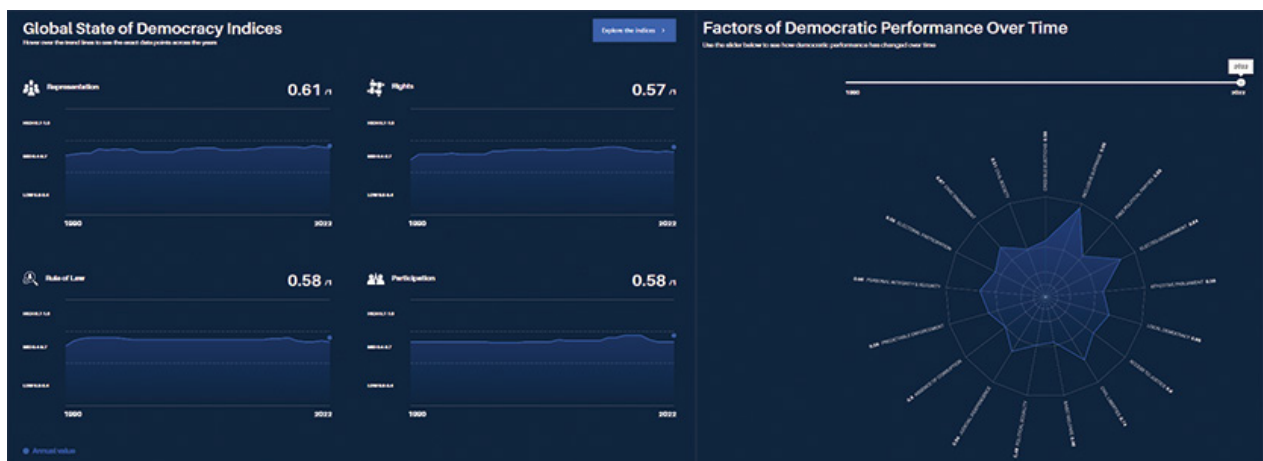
Global State of Democracy Indices

Hover over the trend lines to see the exact data points across the years

Explore the Indices >

Representation 0.61 /1

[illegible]

1990 2022

Rights 0.57 /1

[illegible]

1990 2022

Rule of Law 0.58 /1

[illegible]

1990 2022

Participation 0.58 /1

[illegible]

1990 2022

Annual value

Factors of Democratic Performance Over Time

Use the slider below to see how democratic performance has changed over time

2022

1990 2022

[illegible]